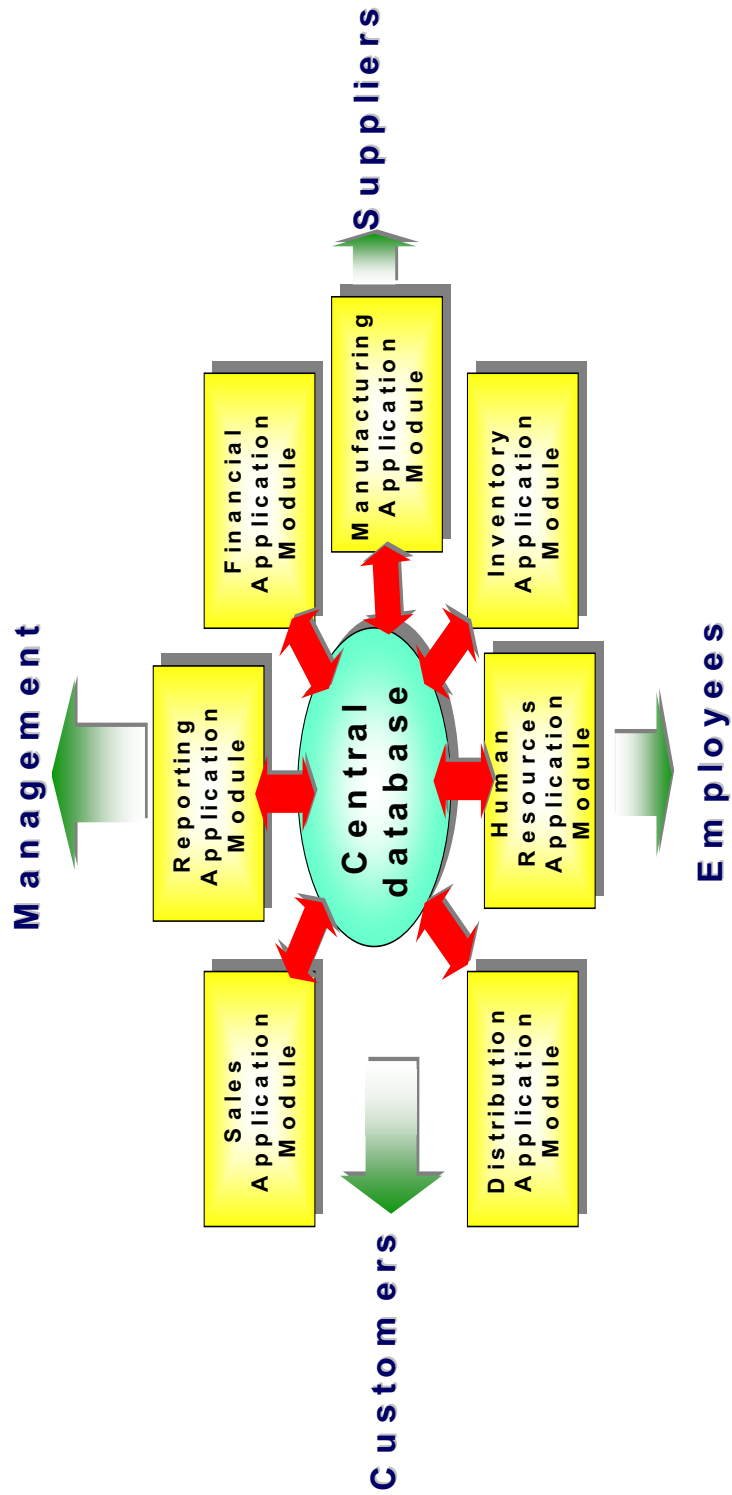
Management

Suppliers

Financial Application Module

Manufacturing Application Module

Inventory Application Module

Reporting Application Module

Central database

Human Resources Application Module

Employees

Sales Application Module

Distribution Application Module

Customers